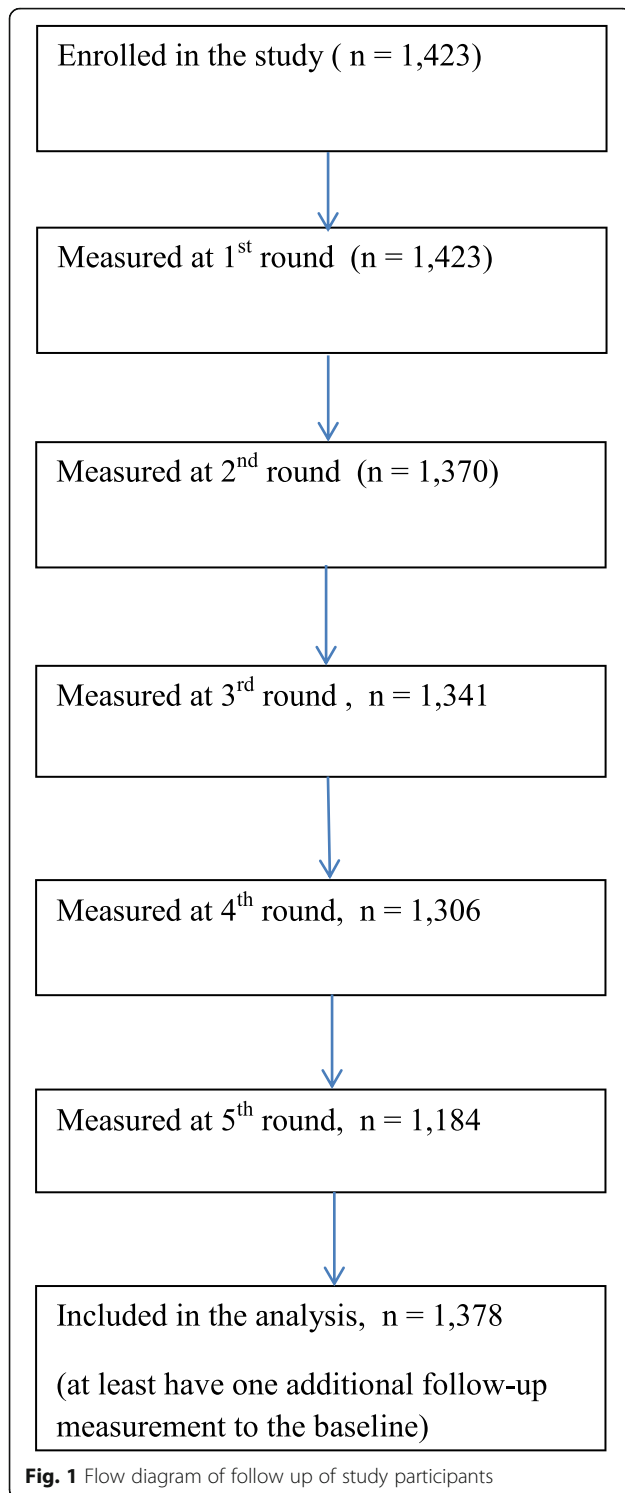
Enrolled in the study ( n = 1,423)

Measured at 1$^{st}$ round (n = 1,423)

Measured at 2$^{nd}$ round (n = 1,370)

Measured at 3$^{rd}$ round , n = 1,341

Measured at 4$^{th}$ round, n = 1,306

Measured at 5$^{th}$ round, n = 1,184

Included in the analysis, n = 1,378

(at least have one additional follow-up measurement to the baseline)

Fig. 1 Flow diagram of follow up of study participants